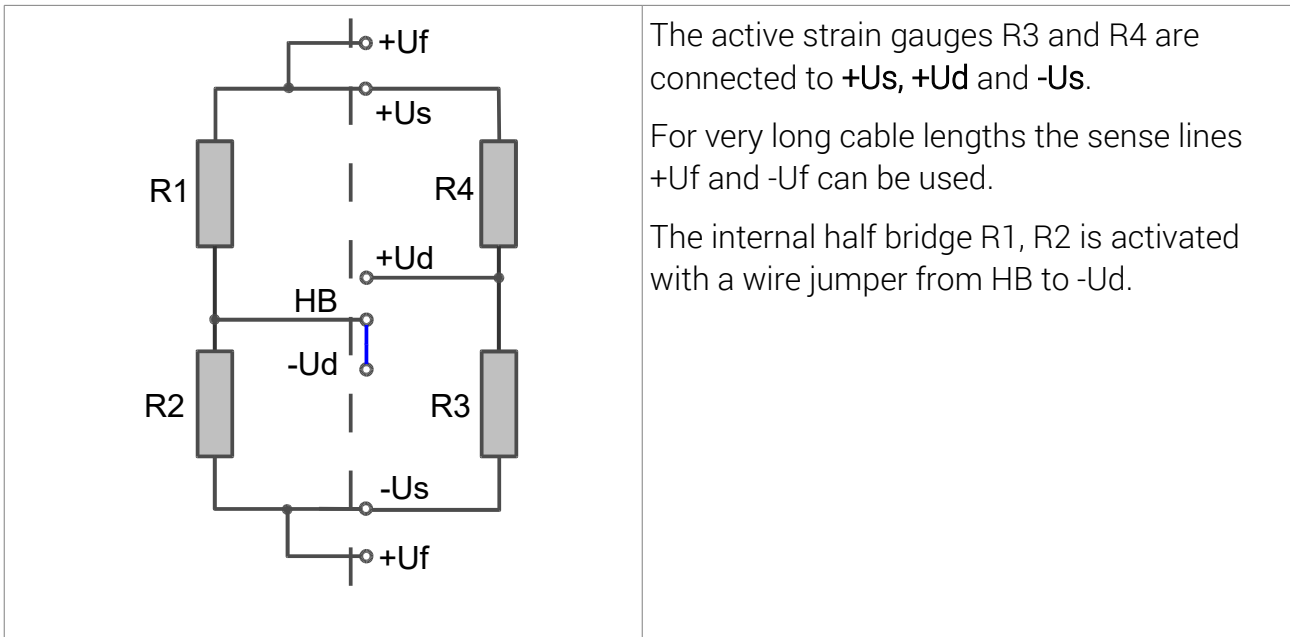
+Uf
+Us
R1
R4
+Ud
HB
-Ud
R2
R3
-Us
+Uf

The active strain gauges R3 and R4 are connected to +Us, +Ud and -Us.

For very long cable lengths the sense lines +Uf and -Uf can be used.

The internal half bridge R1, R2 is activated with a wire jumper from HB to -Ud.